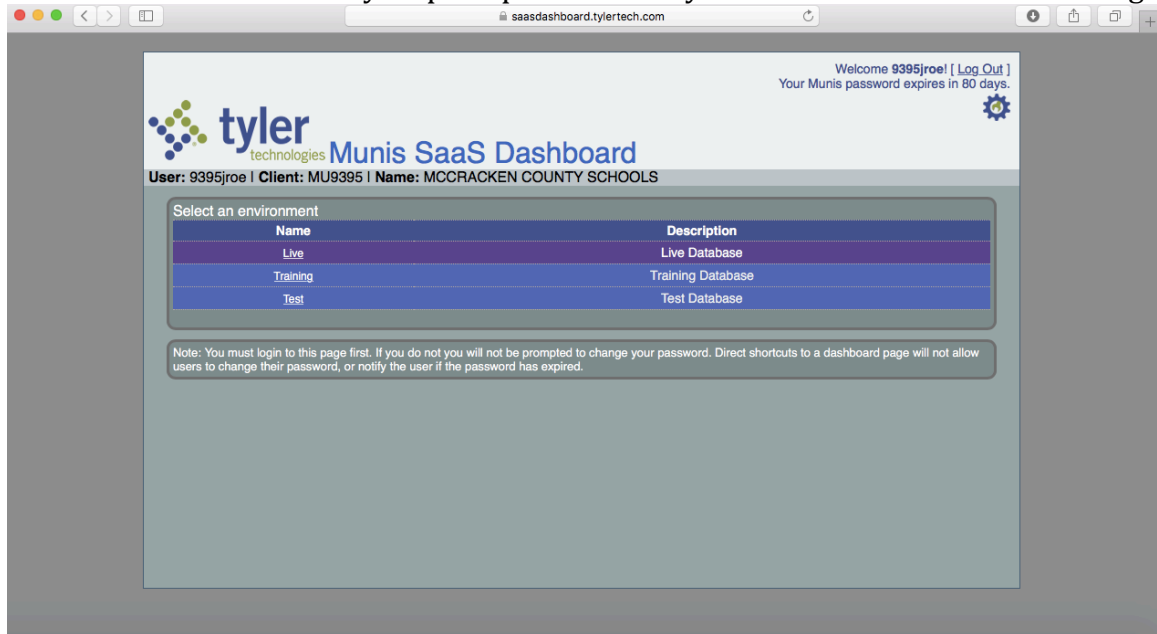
saasdashboard.tylertech.com

Welcome 9395jroe! [ Log Out ]
Your Munis password expires in 80 days.

tyler technologies Munis SaaS Dashboard

User: 9395jroe | Client: MU9395 | Name: MCCRACKEN COUNTY SCHOOLS

Select an environment

| Name | Description |
|---|---|
| Live | Live Database |
| Training | Training Database |
| Test | Test Database |

Note: You must login to this page first. If you do not you will not be prompted to change your password. Direct shortcuts to a dashboard page will not allow users to change their password, or notify the user if the password has expired.